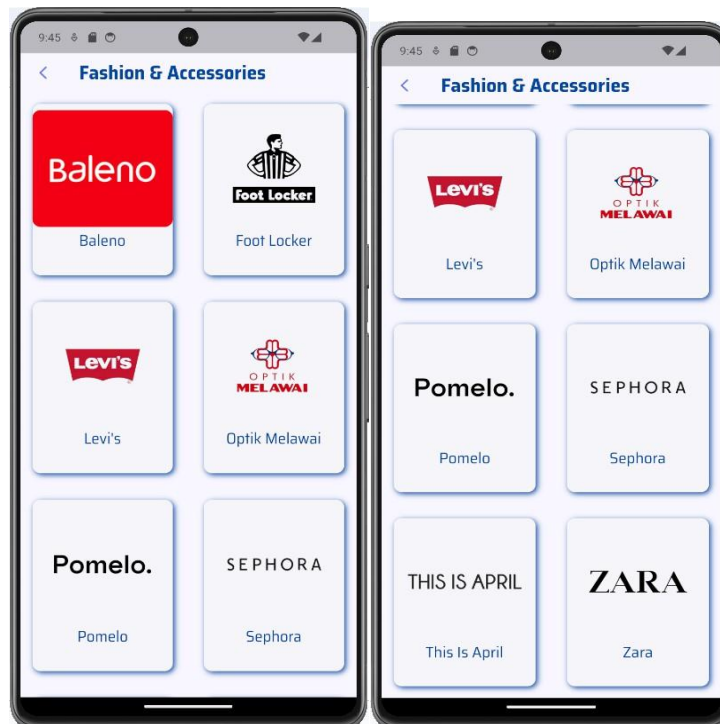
9:45

<

Fashion & Accessories

Baleno

Baleno

Foot Locker

Foot Locker

Levi's

Levi's

OPTIK MELAWAI

Optik Melawai

Pomelo.

Pomelo

SEPHORA

Sephora

9:45

<

Fashion & Accessories

Levi's

Levi's

OPTIK MELAWAI

Optik Melawai

Pomelo.

Pomelo

SEPHORA

Sephora

THIS IS APRIL

This Is April

ZARA

Zara